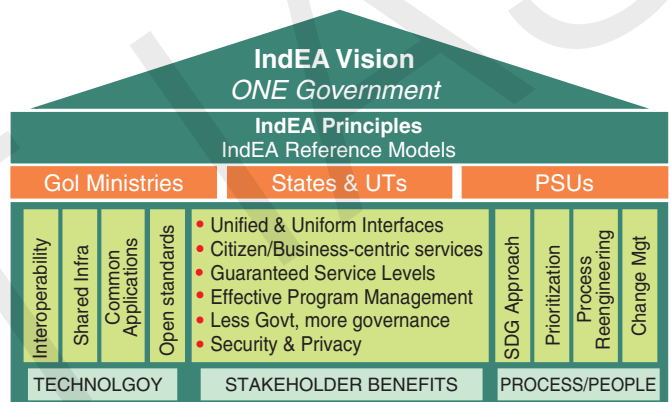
IndEA Vision
ONE Government

IndEA Principles
IndEA Reference Models

GoI Ministries | States & UTs | PSUs

Interoperability
Shared Infra
Common Applications
Open standards

• Unified & Uniform Interfaces
• Citizen/Business-centric services
• Guaranteed Service Levels
• Effective Program Management
• Less Govt, more governance
• Security & Privacy

SDG Approach
Prioritization
Process Reengineering
Change Mgt

TECHNOLGOY
STAKEHOLDER BENEFITS
PROCESS/PEOPLE